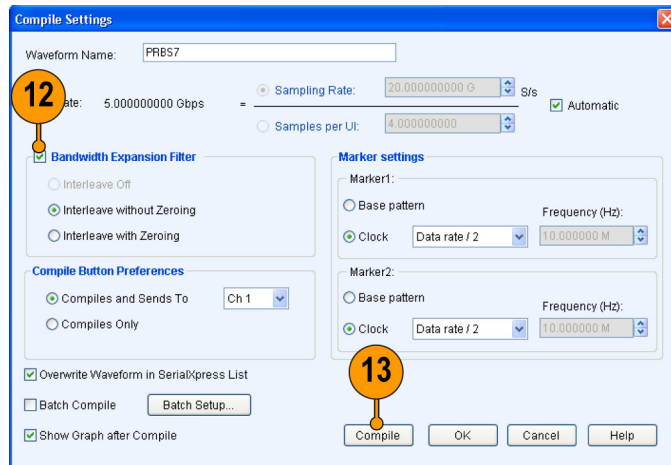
Compile Settings

Waveform Name: PRBS7

12

ate: 5.000000000 Gbps =

Sampling Rate: 20.000000000 G S/s

Samples per UI: 4.000000000

Automatic

Bandwidth Expansion Filter

Interleave Off

Interleave without Zeroing

Interleave with Zeroing

Compile Button Preferences

Compiles and Sends To Ch 1

Compiles Only

Marker settings

Marker1:

Base pattern

Frequency (Hz):

Clock Data rate / 2 10.000000 M

Marker2:

Base pattern

Frequency (Hz):

Clock Data rate / 2 10.000000 M

Overwrite Waveform in SerialXpress List

Batch Compile Batch Setup...

Show Graph after Compile

13

Compile OK Cancel Help